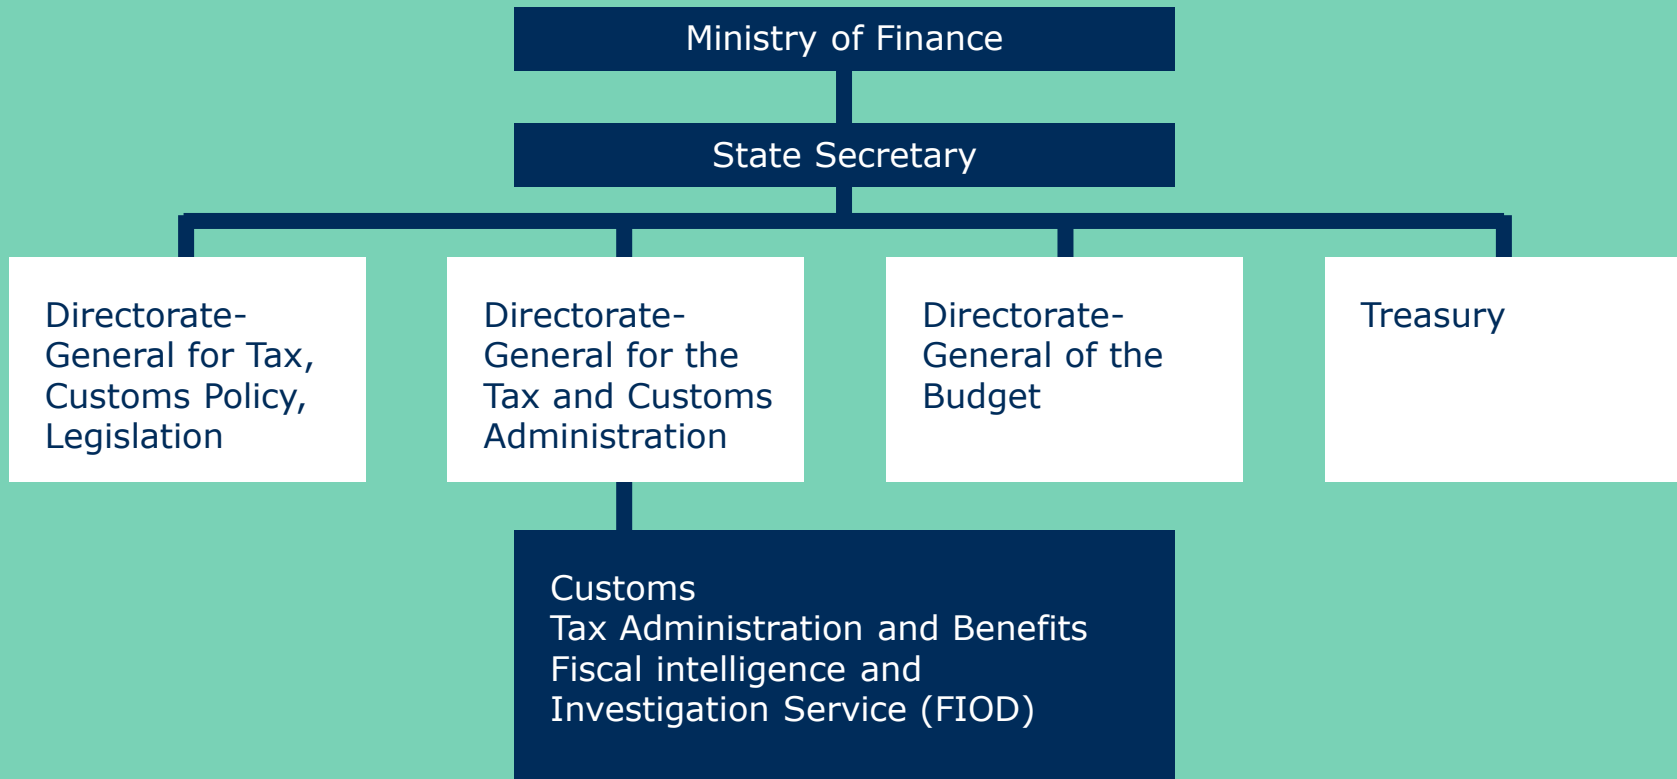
Ministry of Finance

State Secretary

Directorate-General for Tax, Customs Policy, Legislation

Directorate-General for the Tax and Customs Administration

Directorate-General of the Budget

Treasury

Customs
Tax Administration and Benefits
Fiscal intelligence and Investigation Service (FIOD)